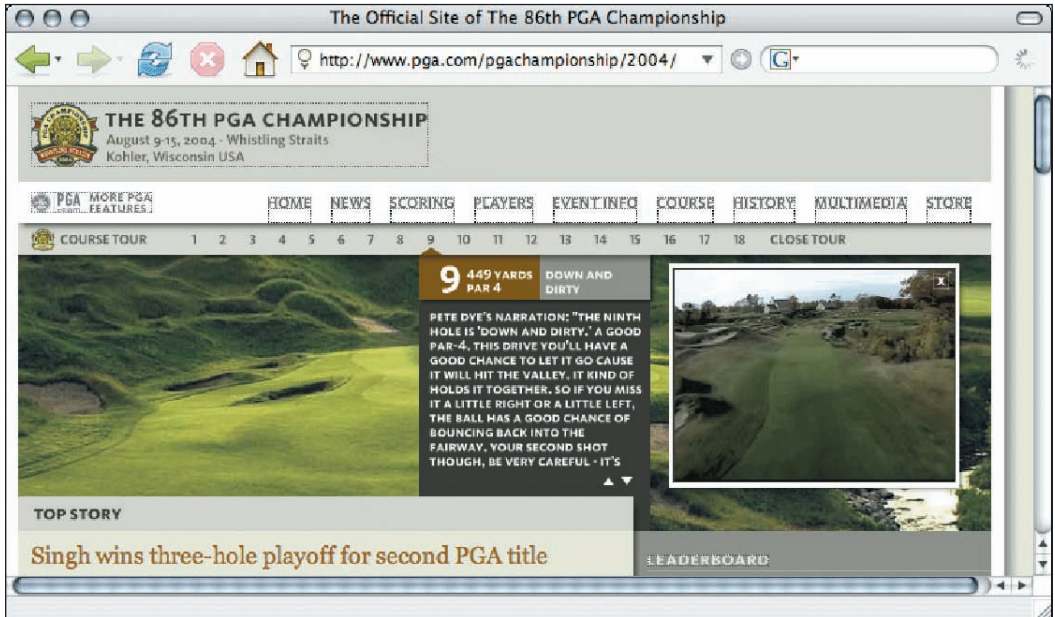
The Official Site of The 86th PGA Championship

http://www.pga.com/pgachampionship/2004/

G

THE 86TH PGA CHAMPIONSHIP
August 9-15, 2004 - Whistling Straits
Kohler, Wisconsin USA

PGA MORE PGA FEATURES

HOME NEWS SCORING PLAYERS EVENT INFO COURSE HISTORY MULTIMEDIA STORE

COURSE TOUR 1 2 3 4 5 6 7 8 9 10 11 12 13 14 15 16 17 18 CLOSE TOUR

9 449 YARDS PAR 4 DOWN AND DIRTY

PETE DYE'S NARRATION: "THE NINTH HOLE IS 'DOWN AND DIRTY.' A GOOD PAR-4, THIS DRIVE YOU'LL HAVE A GOOD CHANCE TO LET IT GO CAUSE IT WILL HIT THE VALLEY. IT KIND OF HOLDS IT TOGETHER. SO IF YOU MISS IT A LITTLE RIGHT OR A LITTLE LEFT, THE BALL HAS A GOOD CHANCE OF BOUNCING BACK INTO THE FAIRWAY. YOUR SECOND SHOT THOUGH, BE VERY CAREFUL - IT'S

x

TOP STORY

Singh wins three-hole playoff for second PGA title

LEADERBOARD